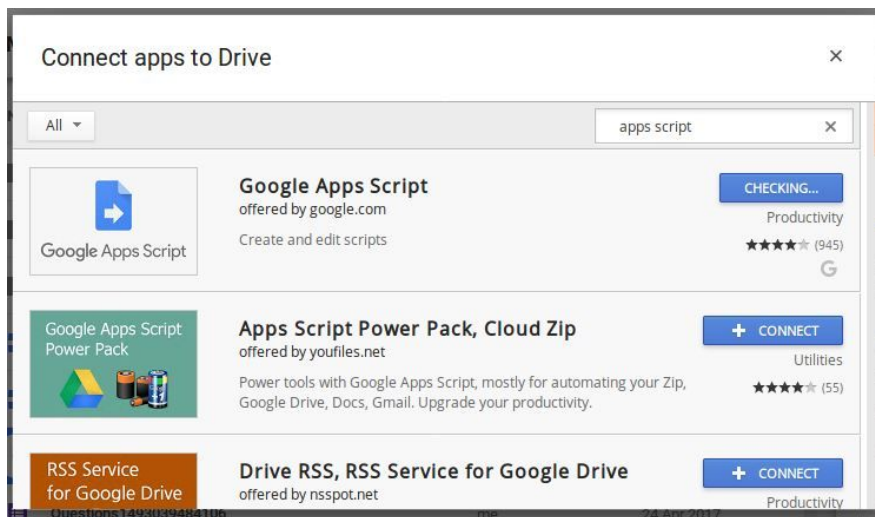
Connect apps to Drive

×

All ▾

apps script ×

Google Apps Script

Google Apps Script
offered by google.com
Create and edit scripts

CHECKING...
Productivity
★★★★★ (945)
G

Google Apps Script Power Pack

Apps Script Power Pack, Cloud Zip
offered by youfiles.net
Power tools with Google Apps Script, mostly for automating your Zip, Google Drive, Docs, Gmail. Upgrade your productivity.

+ CONNECT
Utilities
★★★★★ (55)

RSS Service for Google Drive

Drive RSS, RSS Service for Google Drive
offered by nsspot.net

+ CONNECT
Productivity

Questions1493039484106 me 24 Apr 2017